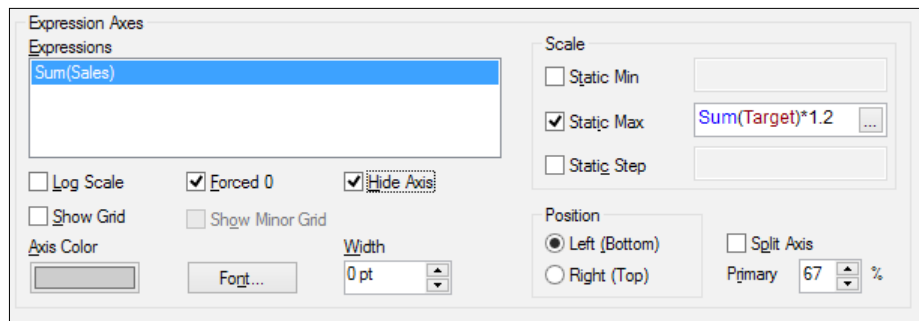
Expression Axes

Expressions

Sum(Sales)

Log Scale

Forced 0

Hide Axis

Show Grid

Show Minor Grid

Axis Color

Font...

Width

0 pt

Scale

Static Min

Static Max

Sum(Target)*1.2

...

Static Step

Position

Left (Bottom)

Right (Top)

Split Axis

Primary

67

%